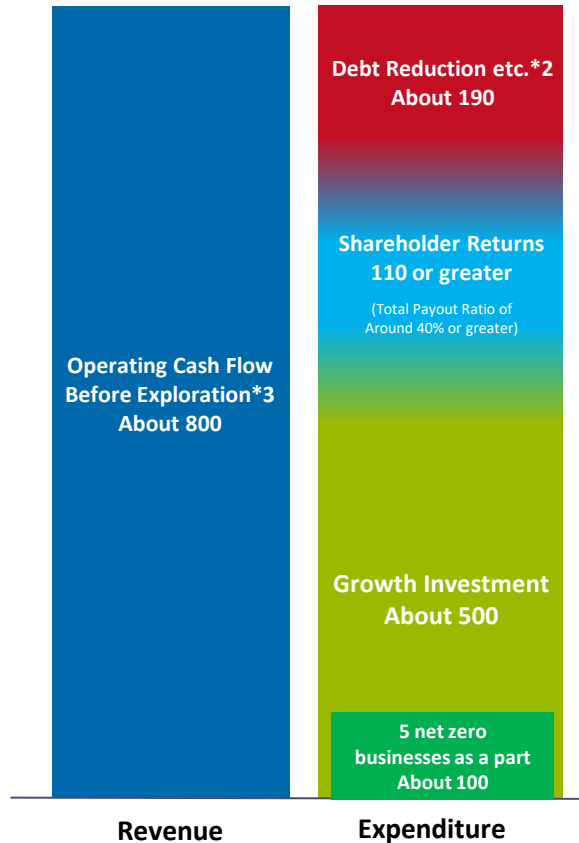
Operating Cash Flow Before Exploration*3
About 800

Debt Reduction etc.*2
About 190

Shareholder Returns
110 or greater

(Total Payout Ratio of Around 40% or greater)

Growth Investment
About 500

5 net zero businesses as a part
About 100

Revenue

Expenditure